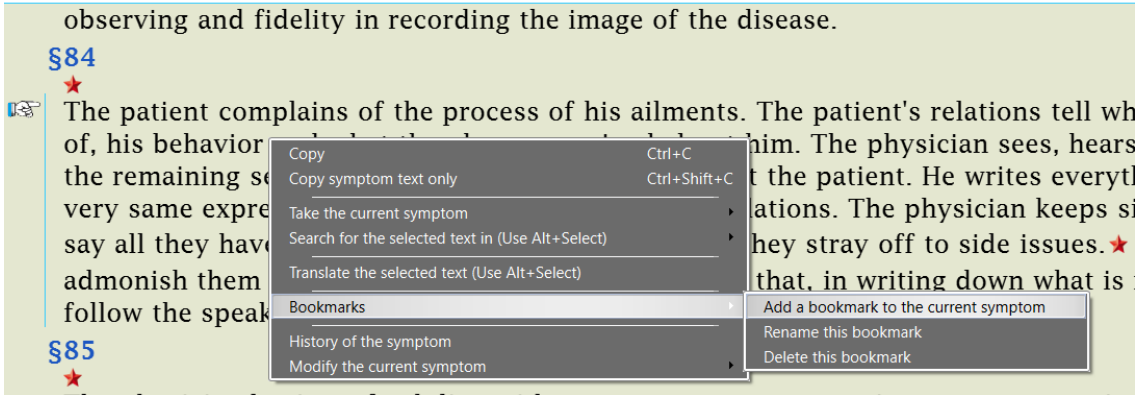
observing and fidelity in recording the image of the disease.

§84

The patient complains of the process of his ailments. The patient's relations tell wh of, his behavior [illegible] him. The physician sees, hears the remaining se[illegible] t the patient. He writes everyth very same expre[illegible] lations. The physician keeps si say all they have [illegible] hey stray off to side issues. admonish them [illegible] that, in writing down what is follow the speak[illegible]

Copy Ctrl+C
Copy symptom text only Ctrl+Shift+C
Take the current symptom
Search for the selected text in (Use Alt+Select)
Translate the selected text (Use Alt+Select)
Bookmarks
History of the symptom
Modify the current symptom

Add a bookmark to the current symptom
Rename this bookmark
Delete this bookmark

§85